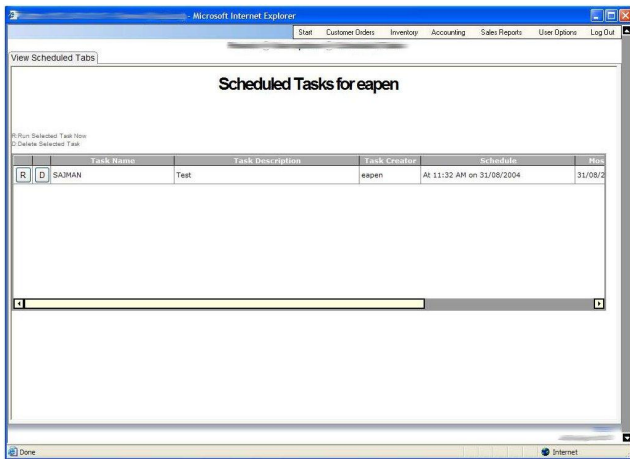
- Microsoft Internet Explorer

Start | Customer Orders | Inventory | Accounting | Sales Reports | User Options | Log Out

View Scheduled Tabs

Scheduled Tasks for eapen

R:Run Selected Task Now
D:Delete Selected Task

| | | Task Name | Task Description | Task Creator | Schedule | Mos |
|---|---|---|---|---|---|---|
| R | D | SAJMAN | Test | eapen | At 11:32 AM on 31/08/2004 | 31/08/2 |

Done

Internet